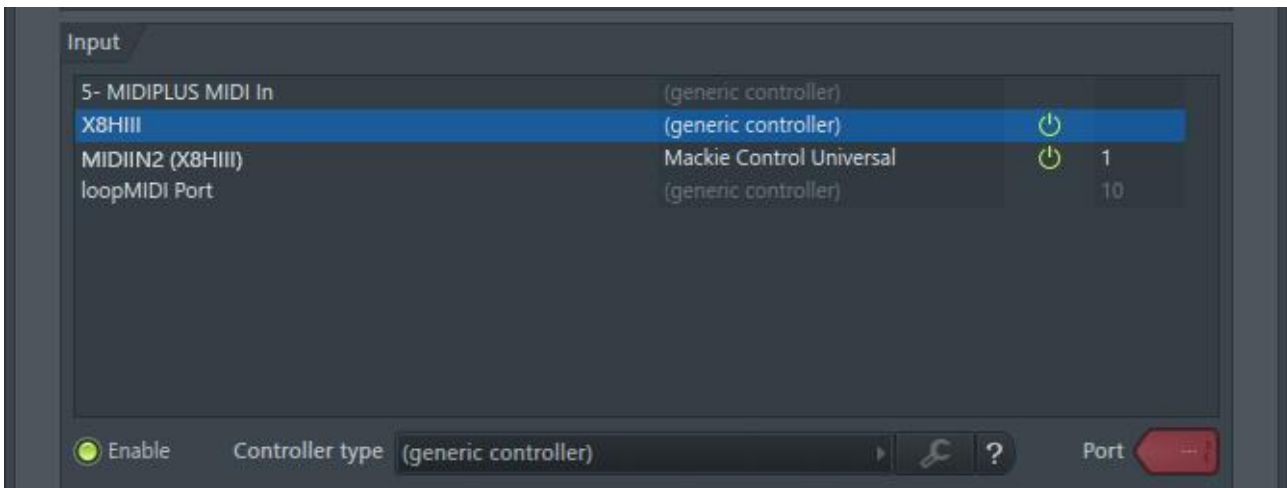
Input

| | | |
|---|---|---|
| 5- MIDIPLUS MIDI In | (generic controller) | |
| X8HIII | (generic controller) | |
| MIDIIN2 (X8HIII) | Mackie Control Universal | 1 |
| loopMIDI Port | (generic controller) | 10 |

Enable Controller type (generic controller) ? Port ---